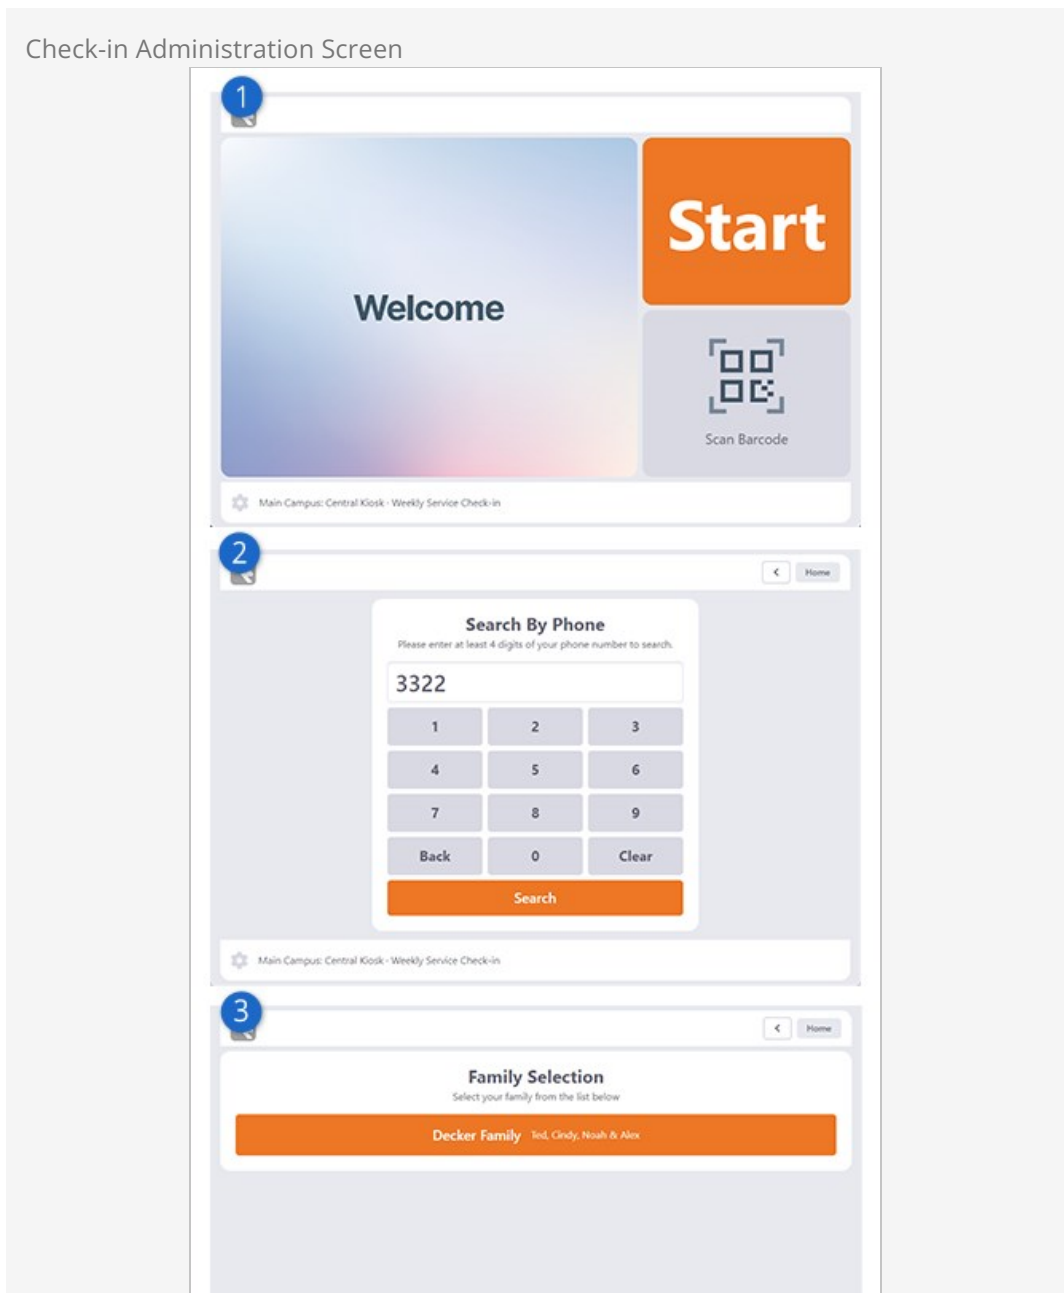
Check-in Administration Screen

1

Welcome

Start

Scan Barcode

Main Campus: Central Kiosk - Weekly Service Check-in

2

<

Home

Search By Phone

Please enter at least 4 digits of your phone number to search.

3322

| 1 | 2 | 3 |
|---|---|---|
| 4 | 5 | 6 |
| 7 | 8 | 9 |
| Back | 0 | Clear |

Search

Main Campus: Central Kiosk - Weekly Service Check-in

3

<

Home

Family Selection

Select your family from the list below

Decker Family Ted, Cindy, Noah & Alex